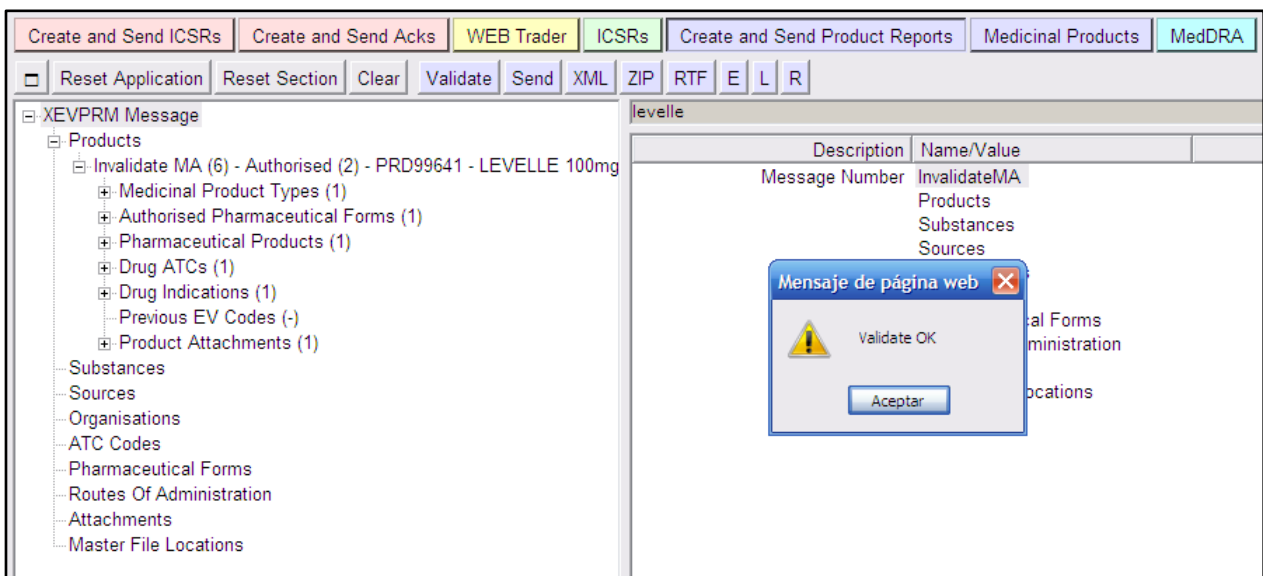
Create and Send ICSRs | Create and Send Acks | WEB Trader | ICSRs | Create and Send Product Reports | Medicinal Products | MedDRA

Reset Application | Reset Section | Clear | Validate | Send | XML | ZIP | RTF | E | L | R

XEVPRM Message
Products
Invalidate MA (6) - Authorised (2) - PRD99641 - LEVELLE 100mg
Medicinal Product Types (1)
Authorised Pharmaceutical Forms (1)
Pharmaceutical Products (1)
Drug ATCs (1)
Drug Indications (1)
Previous EV Codes (-)
Product Attachments (1)
Substances
Sources
Organisations
ATC Codes
Pharmaceutical Forms
Routes Of Administration
Attachments
Master File Locations

levelle

| Description | Name/Value |
|---|---|
| Message Number | InvalidateMA |
| | Products |
| | Substances |
| | Sources |
| | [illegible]cal Forms |
| | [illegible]ministration |
| | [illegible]ocations |

Mensaje de página web
Validate OK
Aceptar